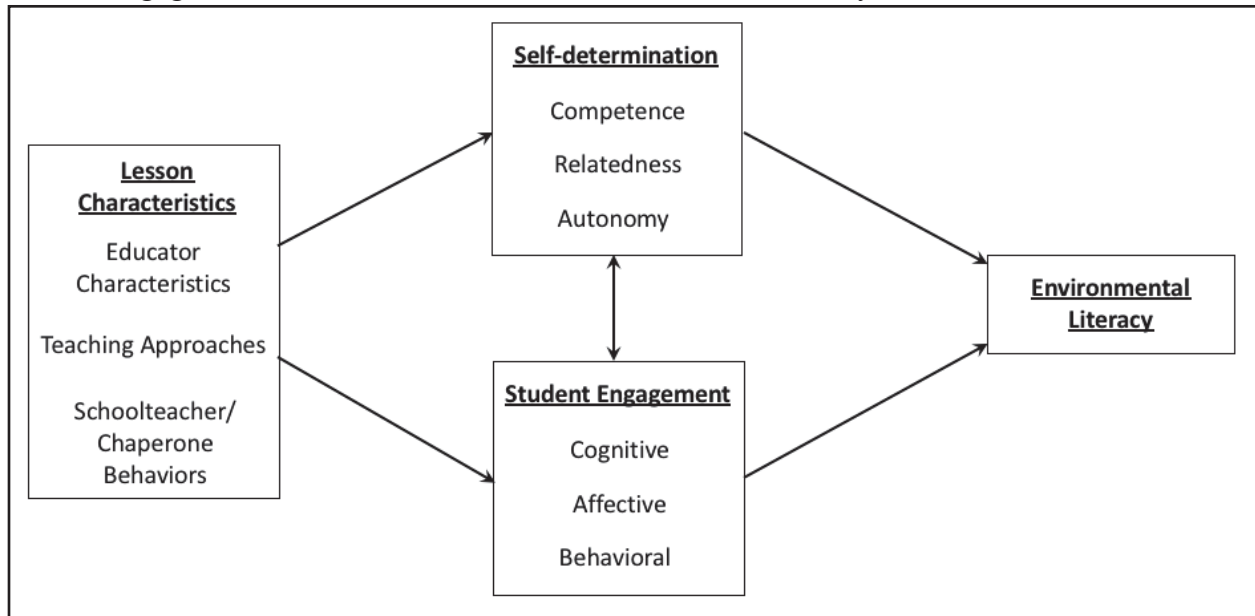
Lesson Characteristics

Educator Characteristics

Teaching Approaches

Schoolteacher/ Chaperone Behaviors

Self-determination

Competence

Relatedness

Autonomy

Student Engagement

Cognitive

Affective

Behavioral

Environmental Literacy